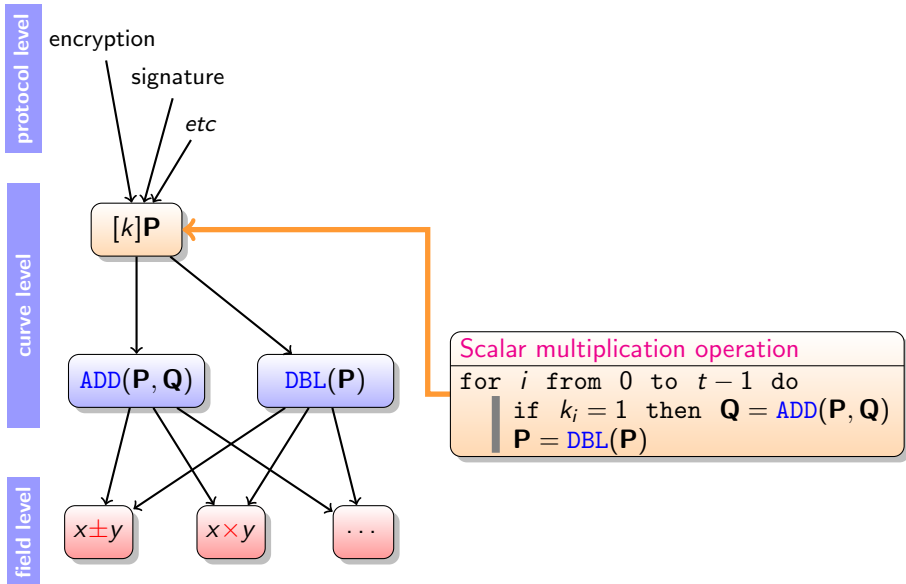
protocol level

encryption

signature

etc

curve level

$[k]\mathbf{P}$

ADD$(\mathbf{P}, \mathbf{Q})$

DBL$(\mathbf{P})$

field level

$x \pm y$

$x \times y$

$\cdots$

Scalar multiplication operation

for $i$ from $0$ to $t-1$ do

if $k_i = 1$ then $\mathbf{Q} =$ ADD$(\mathbf{P}, \mathbf{Q})$

$\mathbf{P} =$ DBL$(\mathbf{P})$